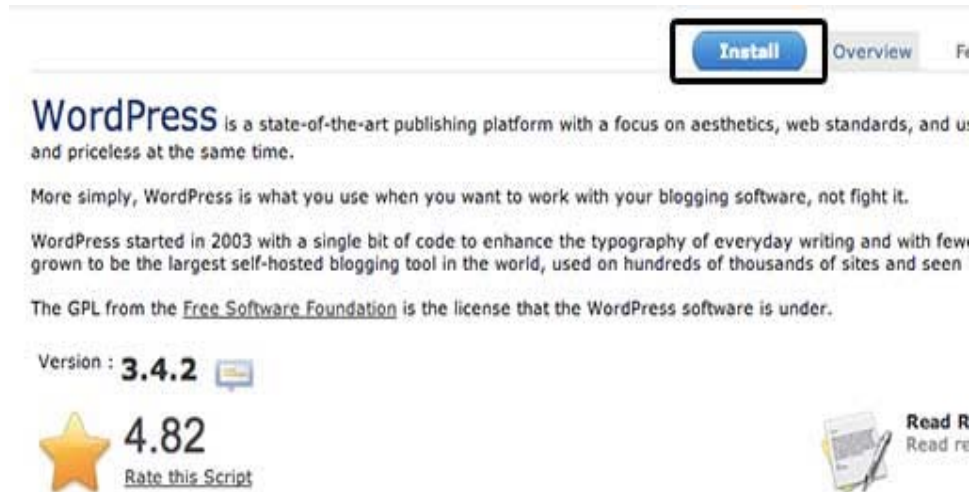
Install Overview F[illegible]

WordPress is a state-of-the-art publishing platform with a focus on aesthetics, web standards, and u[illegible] and priceless at the same time.

More simply, WordPress is what you use when you want to work with your blogging software, not fight it.

WordPress started in 2003 with a single bit of code to enhance the typography of everyday writing and with few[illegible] grown to be the largest self-hosted blogging tool in the world, used on hundreds of thousands of sites and seen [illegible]

The GPL from the Free Software Foundation is the license that the WordPress software is under.

Version : 3.4.2

4.82
Rate this Script

Read R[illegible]
Read re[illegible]